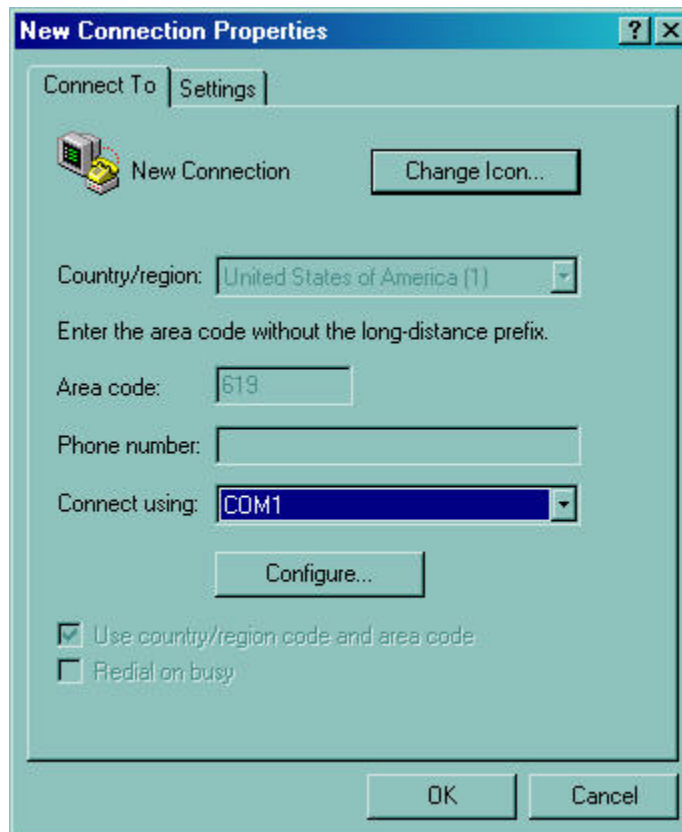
New Connection Properties

?

Connect To

Settings

New Connection

Change Icon...

Country/region: United States of America (1)

Enter the area code without the long-distance prefix.

Area code: 619

Phone number:

Connect using: COM1

Configure...

Use country/region code and area code

Redial on busy

OK

Cancel